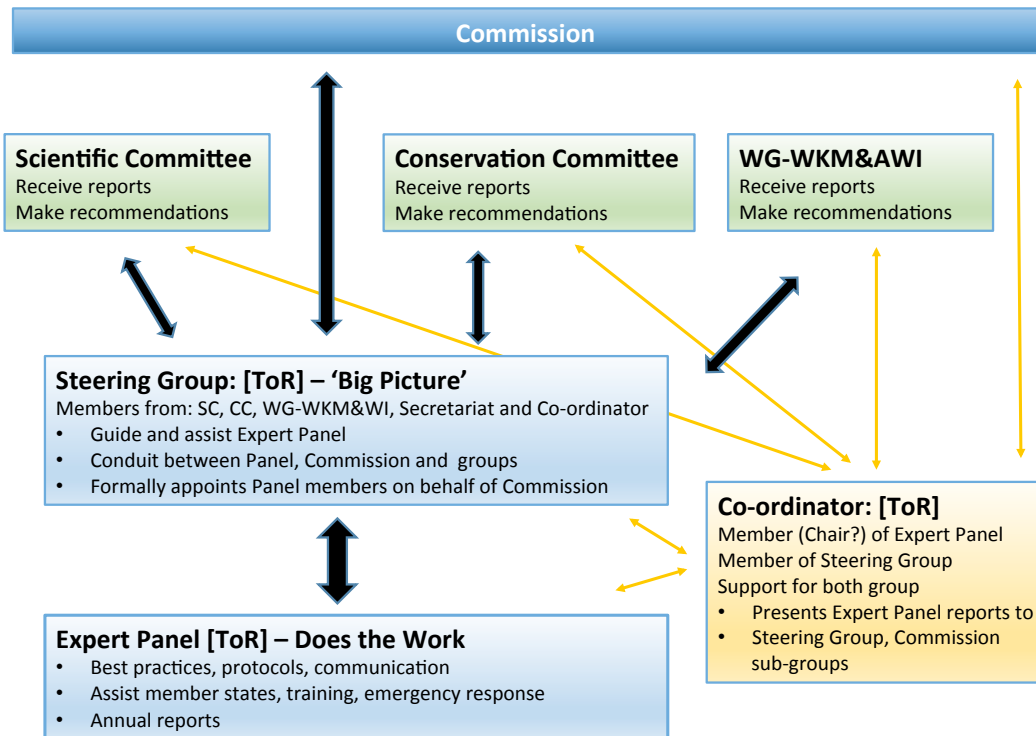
Commission

Scientific Committee
Receive reports
Make recommendations

Conservation Committee
Receive reports
Make recommendations

WG-WKM&AWI
Receive reports
Make recommendations

Steering Group: [ToR] – 'Big Picture'
Members from: SC, CC, WG-WKM&WI, Secretariat and Co-ordinator
• Guide and assist Expert Panel
• Conduit between Panel, Commission and groups
• Formally appoints Panel members on behalf of Commission

Co-ordinator: [ToR]
Member (Chair?) of Expert Panel
Member of Steering Group
Support for both group
• Presents Expert Panel reports to
• Steering Group, Commission sub-groups

Expert Panel [ToR] – Does the Work
• Best practices, protocols, communication
• Assist member states, training, emergency response
• Annual reports